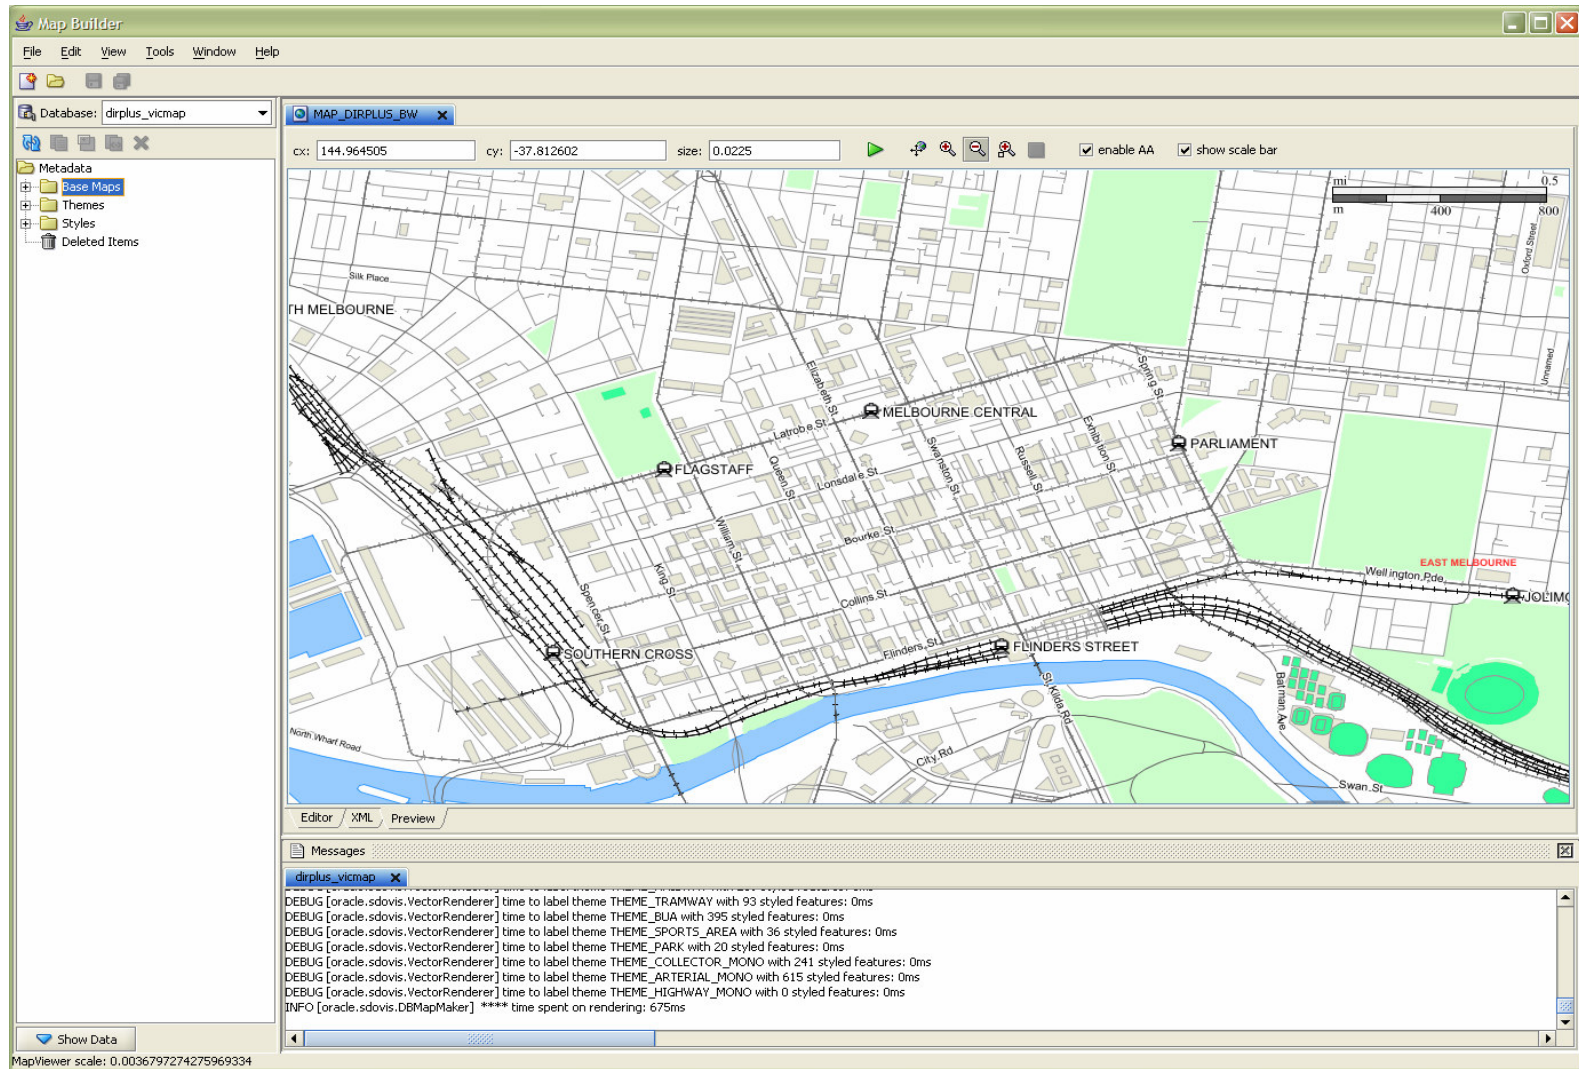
Map Builder

File Edit View Tools Window Help

Database: dirplus_vicmap

Metadata
Base Maps
Themes
Styles
Deleted Items

MAP_DIRPLUS_BW

cx: 144.964505 cy: -37.812602 size: 0.0225 enable AA show scale bar

mi 0.5
m 400 800

Oxford Street
Unnamed
Silk Place
TH MELBOURNE
Elizabeth St
MELBOURNE CENTRAL
Spring St
Latrobe St
Exhibition St
PARLIAMENT
FLAGSTAFF
Queen St
Lonsdale St
Swanston St
Russell St
William St
Bourke St
EAST MELBOURNE
Wellington Pde
JOLIMO
King St
Spencer St
Collins St
Flinders St
FLINDERS STREET
SOUTHERN CROSS
St Kilda Rd
Batman Ave
North Wharf Road
City Rd
Swan St

Editor XML Preview

Messages

dirplus_vicmap

DEBUG [oracle.sdovis.VectorRenderer] time to label theme THEME_TRAMWAY with 93 styled features: 0ms
DEBUG [oracle.sdovis.VectorRenderer] time to label theme THEME_BUA with 395 styled features: 0ms
DEBUG [oracle.sdovis.VectorRenderer] time to label theme THEME_SPORTS_AREA with 36 styled features: 0ms
DEBUG [oracle.sdovis.VectorRenderer] time to label theme THEME_PARK with 20 styled features: 0ms
DEBUG [oracle.sdovis.VectorRenderer] time to label theme THEME_COLLECTOR_MONO with 241 styled features: 0ms
DEBUG [oracle.sdovis.VectorRenderer] time to label theme THEME_ARTERIAL_MONO with 615 styled features: 0ms
DEBUG [oracle.sdovis.VectorRenderer] time to label theme THEME_HIGHWAY_MONO with 0 styled features: 0ms
INFO [oracle.sdovis.DBMapMaker] **** time spent on rendering: 675ms

Show Data

MapViewer scale: 0.0036797274275969334